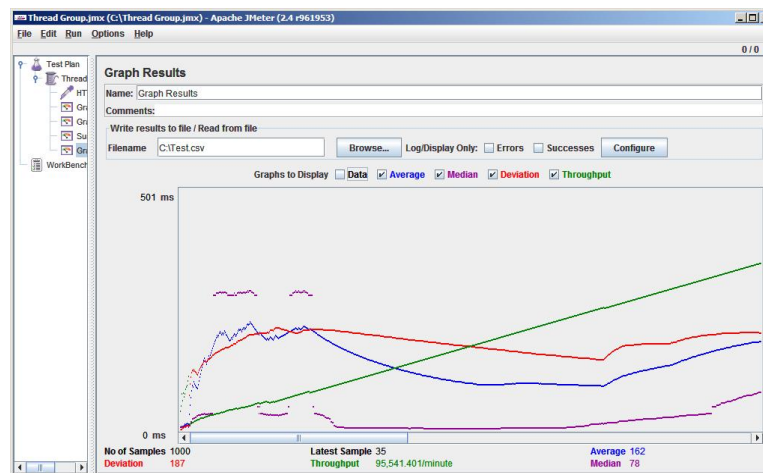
Thread Group.jmx (C:\Thread Group.jmx) - Apache JMeter (2.4 r961953)

File Edit Run Options Help

0 / 0

Test Plan
Thread
HT
Gr
Gr
Su
Gr
WorkBench

Graph Results

Name: Graph Results

Comments:

Write results to file / Read from file

Filename C:\Test.csv Browse... Log/Display Only: Errors Successes Configure

Graphs to Display Data Average Median Deviation Throughput

501 ms

0 ms

No of Samples 1000
Deviation 187
Latest Sample 35
Throughput 95,541.401/minute
Average 162
Median 78